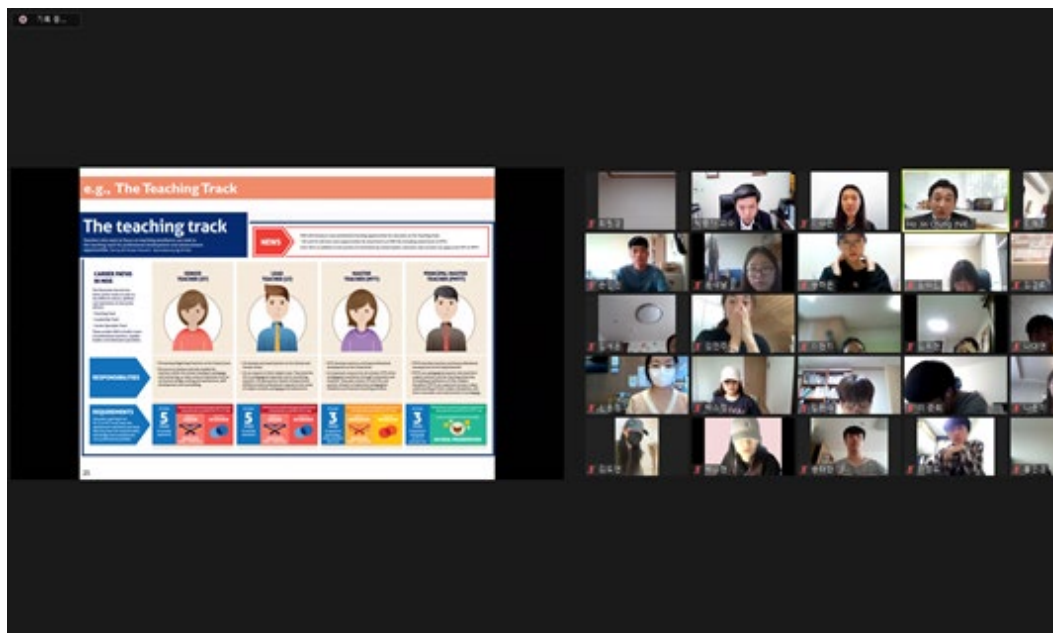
기록 중...

e.g., The Teaching Track

The teaching track

NEWS

CAREER PATHS IN MOE

SENIOR TEACHER (ST)

LEAD TEACHER (LT)

MASTER TEACHER (MTT)

PRINCIPAL MASTER TEACHER (PMTT)

RESPONSIBILITIES

REQUIREMENTS

5

5

3

3

Ho Jin Chung

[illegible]